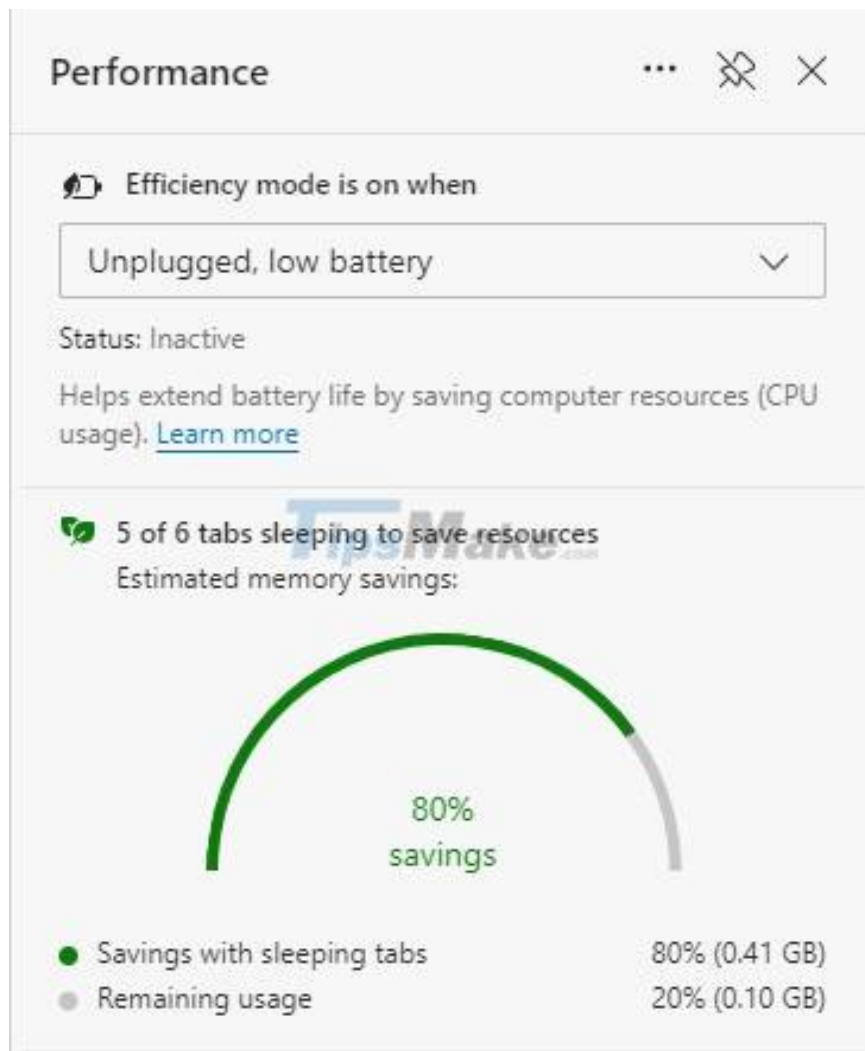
Performance ···

Efficiency mode is on when

Unplugged, low battery

Status: Inactive

Helps extend battery life by saving computer resources (CPU usage). Learn more

5 of 6 tabs sleeping to save resources
Estimated memory savings:

TipsMake.com

80%
savings

Savings with sleeping tabs 80% (0.41 GB)
Remaining usage 20% (0.10 GB)